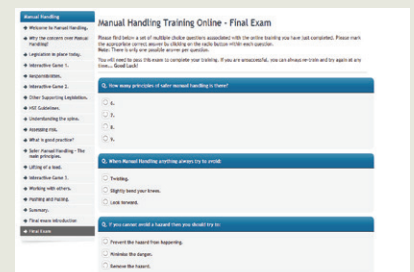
Manual Handling
Welcome to Manual Handling.
Why the concern over Manual Handling?
Legislation in place today.
Interactive Game 1.
Responsibilities.
Interactive Game 2.
Other Supporting Legislation.
HSE Guidelines.
Understanding the spine.
Assessing risk.
What is good practice?
Safer Manual Handling - The main principles.
Lifting of a load.
Interactive Game 3.
Working with others.
Pushing and Pulling.
Summary.
Final exam introduction
Final Exam

Manual Handling Training Online - Final Exam

Please find below a set of multiple choice questions associated with the online training you have just completed. Please mark the appropriate correct answer by clicking on the radio button within each question.
Note: There is only one possible answer per question.

You will need to pass this exam to complete your training. If you are unsuccessful, you can always re-train and try again at any time... Good Luck!

Q. How many principles of safer manual handling is there?
2.
7.
8.
7.

Q. When Manual Handling anything always try to avoid:
Twisting.
Slightly bend your knees.
Look forward.

Q. If you cannot avoid a hazard then you should try to:
Prevent the hazard from happening.
Minimise the danger.
Remove the hazard.